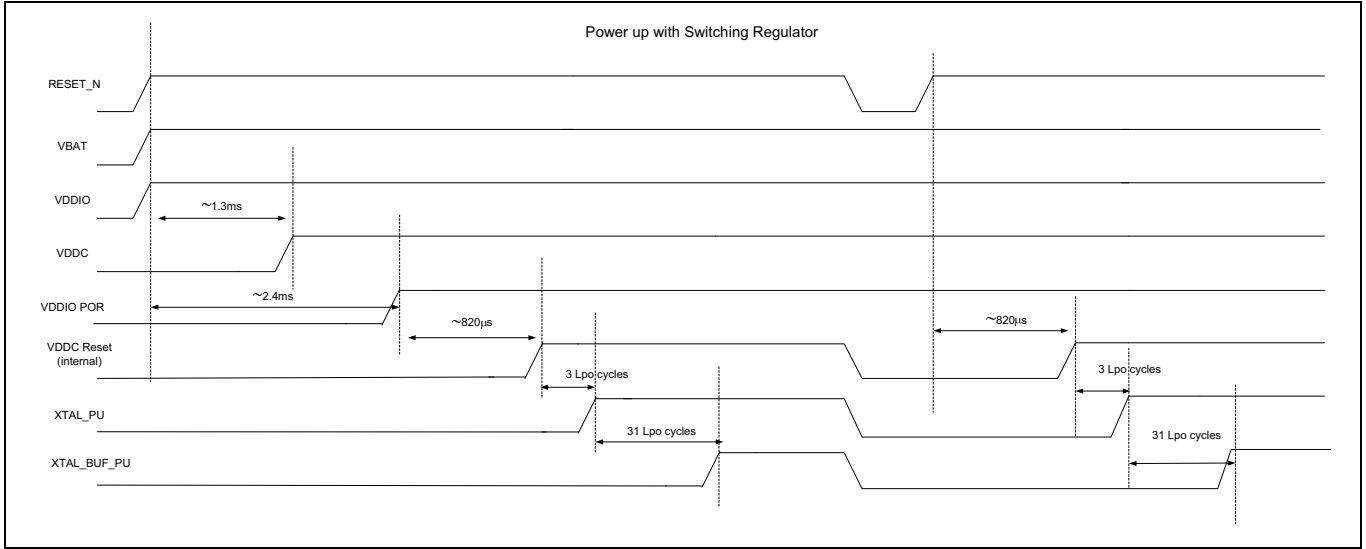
Power up with Switching Regulator

RESET_N

VBAT

VDDIO

~1.3ms

VDDC

VDDIO POR

~2.4ms

~820μs

~820μs

VDDC Reset (internal)

3 Lpo cycles

3 Lpo cycles

XTAL_PU

31 Lpo cycles

31 Lpo cycles

XTAL_BUF_PU